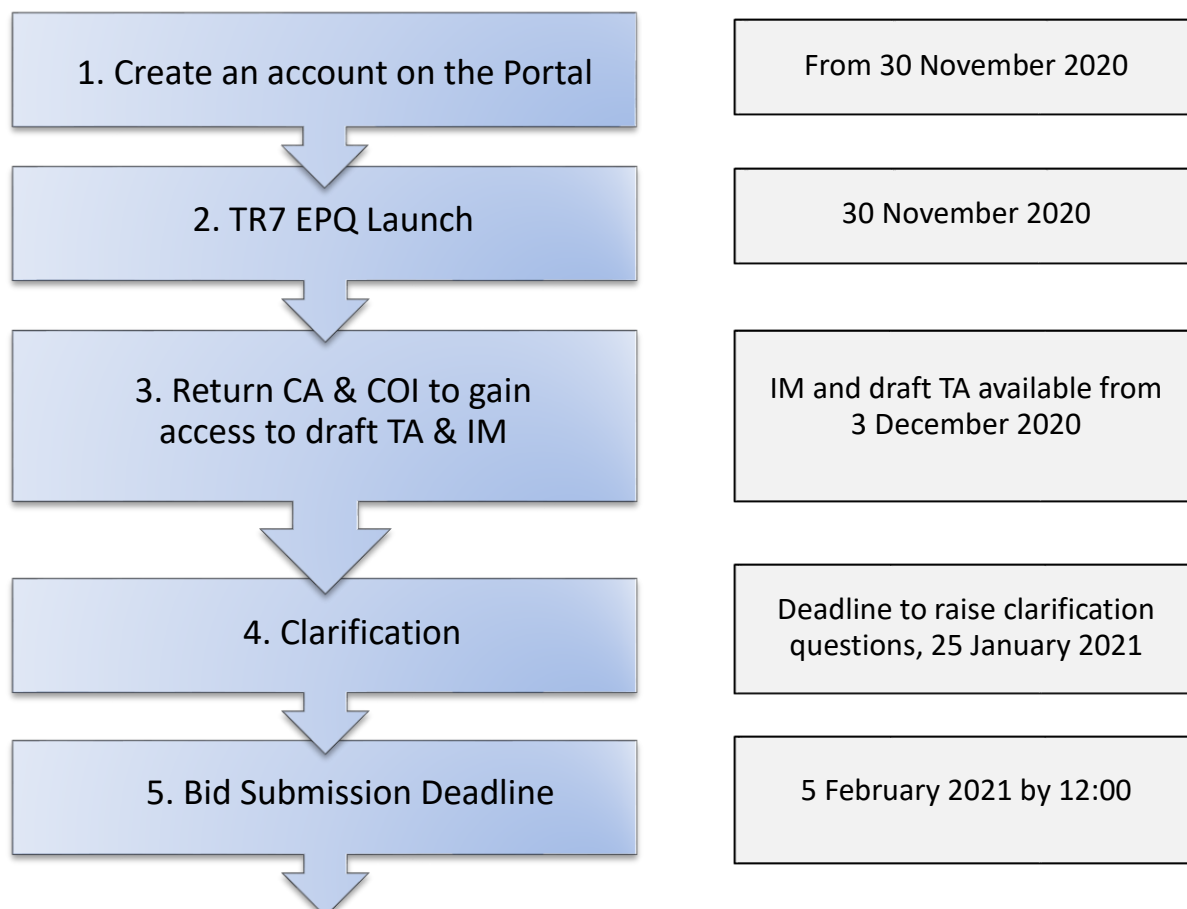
1. Create an account on the Portal

From 30 November 2020

2. TR7 EPQ Launch

30 November 2020

3. Return CA & COI to gain access to draft TA & IM

IM and draft TA available from 3 December 2020

4. Clarification

Deadline to raise clarification questions, 25 January 2021

5. Bid Submission Deadline

5 February 2021 by 12:00